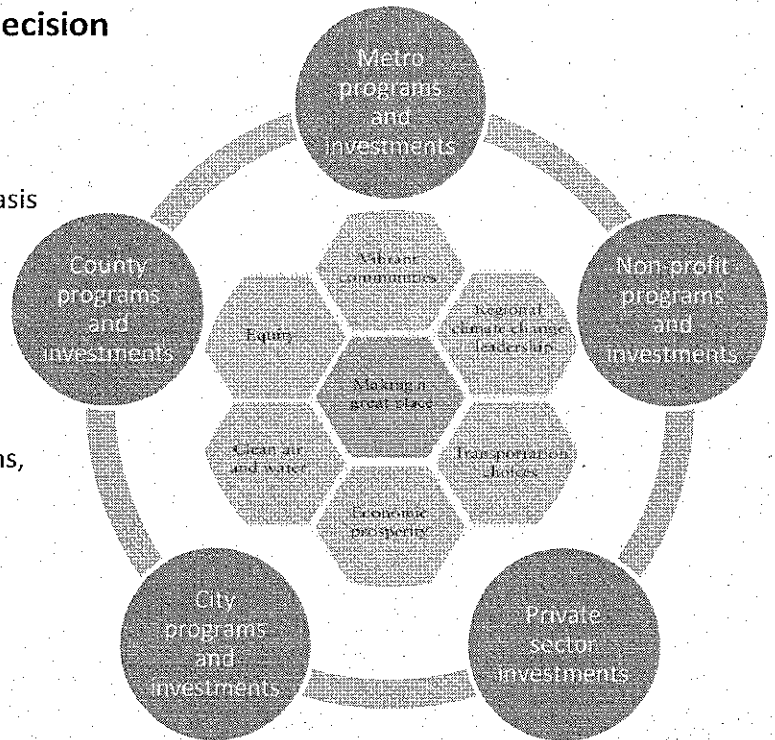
ecision

asis

ns,

Metro programs and investments

Non-profit programs and investments

Private sector investments

City programs and investments

County programs and investments

Vibrant communities

Regional climate change leadership

Transportation choices

Economic prosperity

Clean air and water

Equity

Making a great place